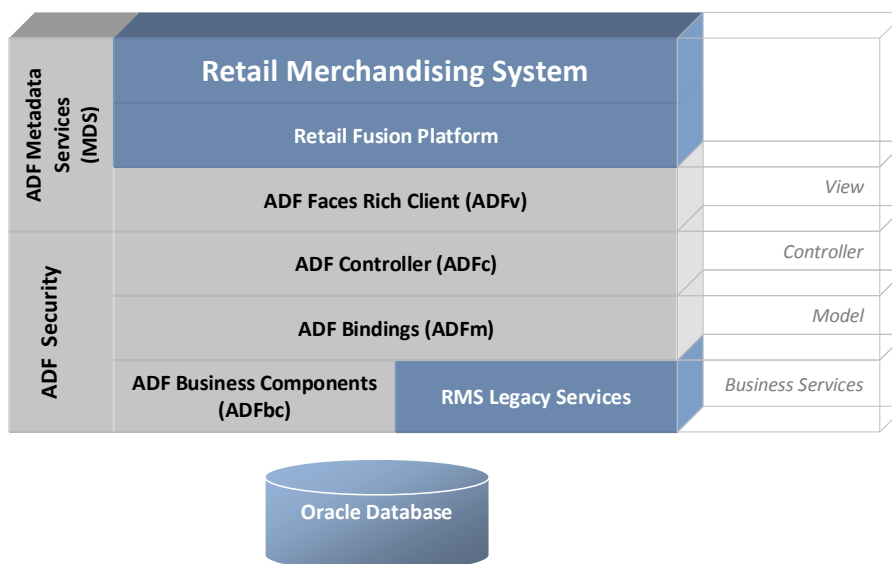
ADF Metadata Services (MDS)

Retail Merchandising System

Retail Fusion Platform

ADF Faces Rich Client (ADFv)

View

ADF Security

ADF Controller (ADFc)

Controller

ADF Bindings (ADFm)

Model

ADF Business Components (ADFbc)

RMS Legacy Services

Business Services

Oracle Database